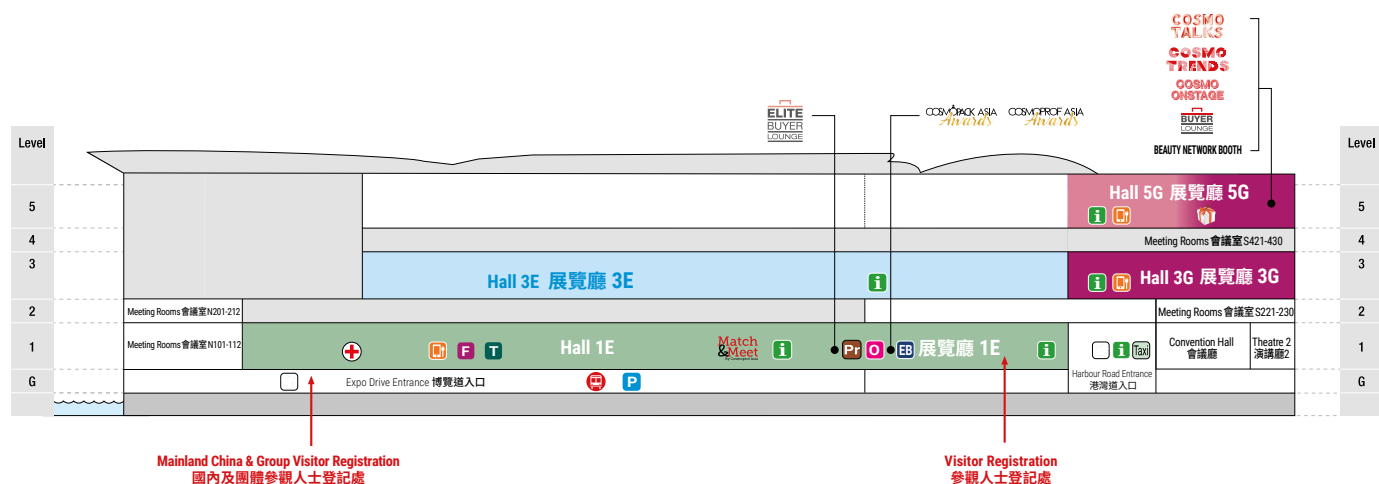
COSMO TALKS
COSMO TRENDS
COSMO ONSTAGE
BUYER LOUNGE
BEAUTY NETWORK BOOTH

ELITE BUYER LOUNGE

COSMOPACK ASIA Awards
COSMOPROF ASIA Awards

| Level | | Level |
|---|---|---|
| 5 | Hall 5G 展覽廳 5G | 5 |
| 4 | Meeting Rooms 會議室S421-430 | 4 |
| 3 | Hall 3E 展覽廳 3E — Hall 3G 展覽廳 3G | 3 |
| 2 | Meeting Rooms 會議室N201-212 — Meeting Rooms 會議室S221-230 | 2 |
| 1 | Meeting Rooms 會議室N101-112 — Hall 1E 展覽廳 1E — Convention Hall 會議廳 — Theatre 2 演講廳2 | 1 |
| G | Expo Drive Entrance 博覽道入口 — Harbour Road Entrance 港灣道入口 | G |

i F T Match & Meet Pr O EB Taxi P

Mainland China & Group Visitor Registration
國內及團體參觀人士登記處

Visitor Registration
參觀人士登記處